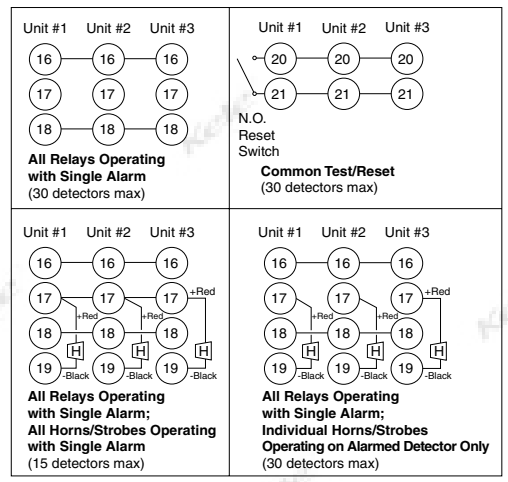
Unit #1 Unit #2 Unit #3

16 16 16

17 17 17

18 18 18

**All Relays Operating with Single Alarm**
(30 detectors max)

Unit #1 Unit #2 Unit #3

20 20 20

21 21 21

N.O. Reset Switch

**Common Test/Reset**
(30 detectors max)

Unit #1 Unit #2 Unit #3

16 16 16

17 17 17 +Red

+Red +Red

18 18 18

H H H

19 19 19

-Black -Black -Black

**All Relays Operating with Single Alarm; All Horns/Strobes Operating with Single Alarm**
(15 detectors max)

Unit #1 Unit #2 Unit #3

16 16 16

17 17 17 +Red

+Red +Red

18 18 18

H H H

19 19 19

-Black -Black -Black

**All Relays Operating with Single Alarm; Individual Horns/Strobes Operating on Alarmed Detector Only**
(30 detectors max)